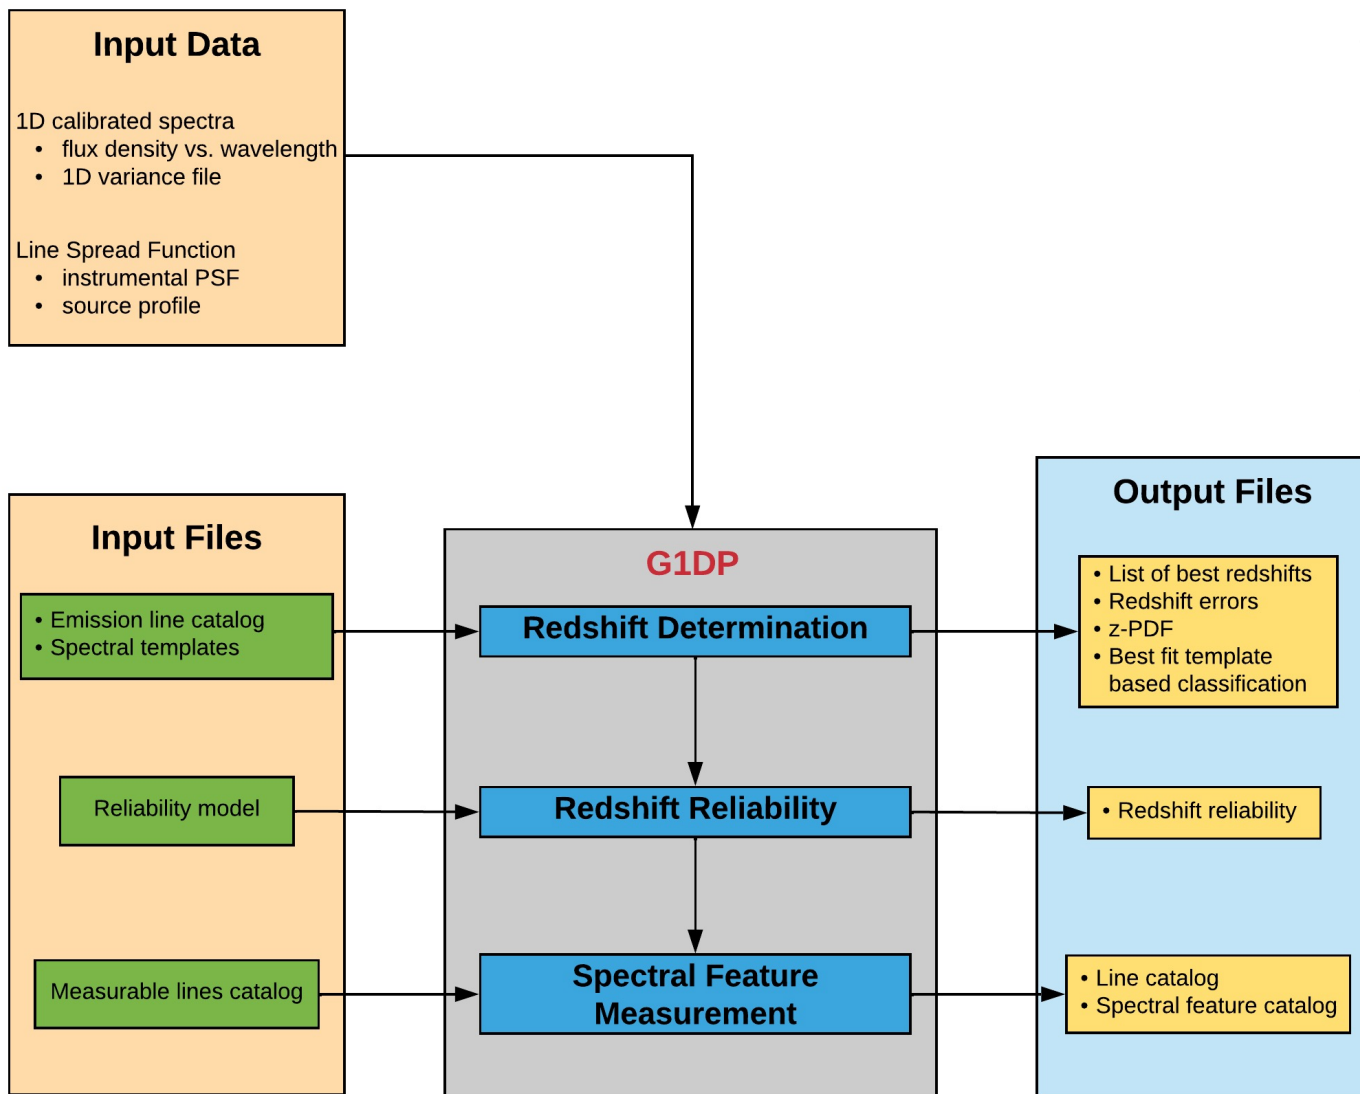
Input Data

1D calibrated spectra
• flux density vs. wavelength
• 1D variance file

Line Spread Function
• instrumental PSF
• source profile

Input Files

• Emission line catalog
• Spectral templates

Reliability model

Measurable lines catalog

G1DP

Redshift Determination

Redshift Reliability

Spectral Feature Measurement

Output Files

• List of best redshifts
• Redshift errors
• z-PDF
• Best fit template based classification

• Redshift reliability

• Line catalog
• Spectral feature catalog